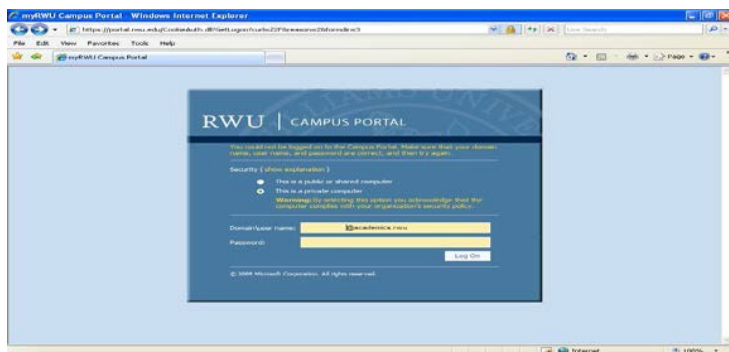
myRWU Campus Portal - Windows Internet Explorer

https://portal.rwu.edu/CookieAuth.dll?GetLogon?curl=Z2F&reason=2&formdir=3

Live Search

File Edit View Favorites Tools Help

myRWU Campus Portal

Page

RWU | CAMPUS PORTAL

You could not be logged on to the Campus Portal. Make sure that your domain name, user name, and password are correct, and then try again.

Security ( show explanation )

This is a public or shared computer

This is a private computer

Warning: By selecting this option you acknowledge that the computer complies with your organization's security policy.

Domain\user name: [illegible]academics.rwu

Password:

Log On

© 2006 Microsoft Corporation. All rights reserved.

Internet

100%